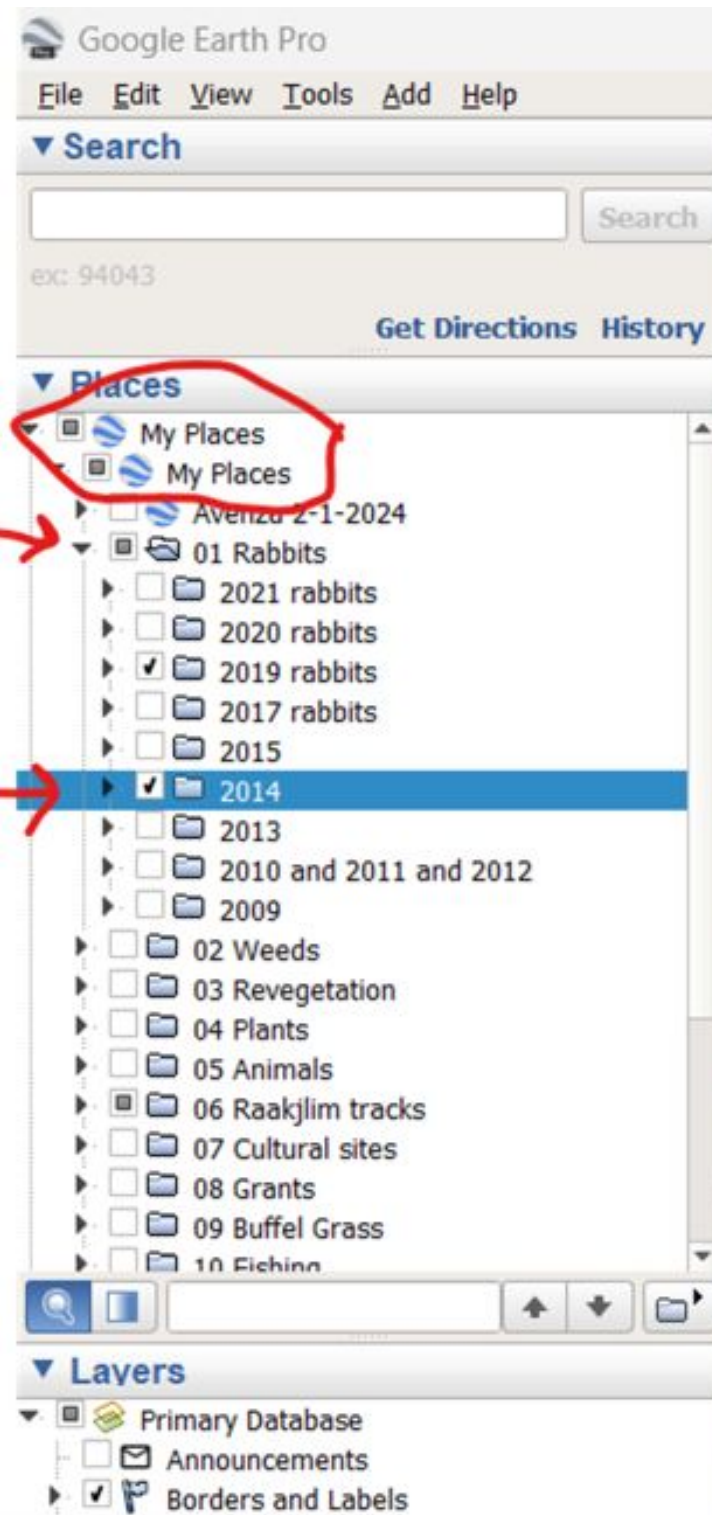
Google Earth Pro

File Edit View Tools Add Help

▼ Search

Search

ex: 94043

Get Directions History

▼ Places

My Places
My Places
Avenza 2-1-2024
01 Rabbits
2021 rabbits
2020 rabbits
2019 rabbits
2017 rabbits
2015
2014
2013
2010 and 2011 and 2012
2009
02 Weeds
03 Revegetation
04 Plants
05 Animals
06 Raakjlim tracks
07 Cultural sites
08 Grants
09 Buffel Grass
10 Fishing

▼ Layers

Primary Database
Announcements
Borders and Labels